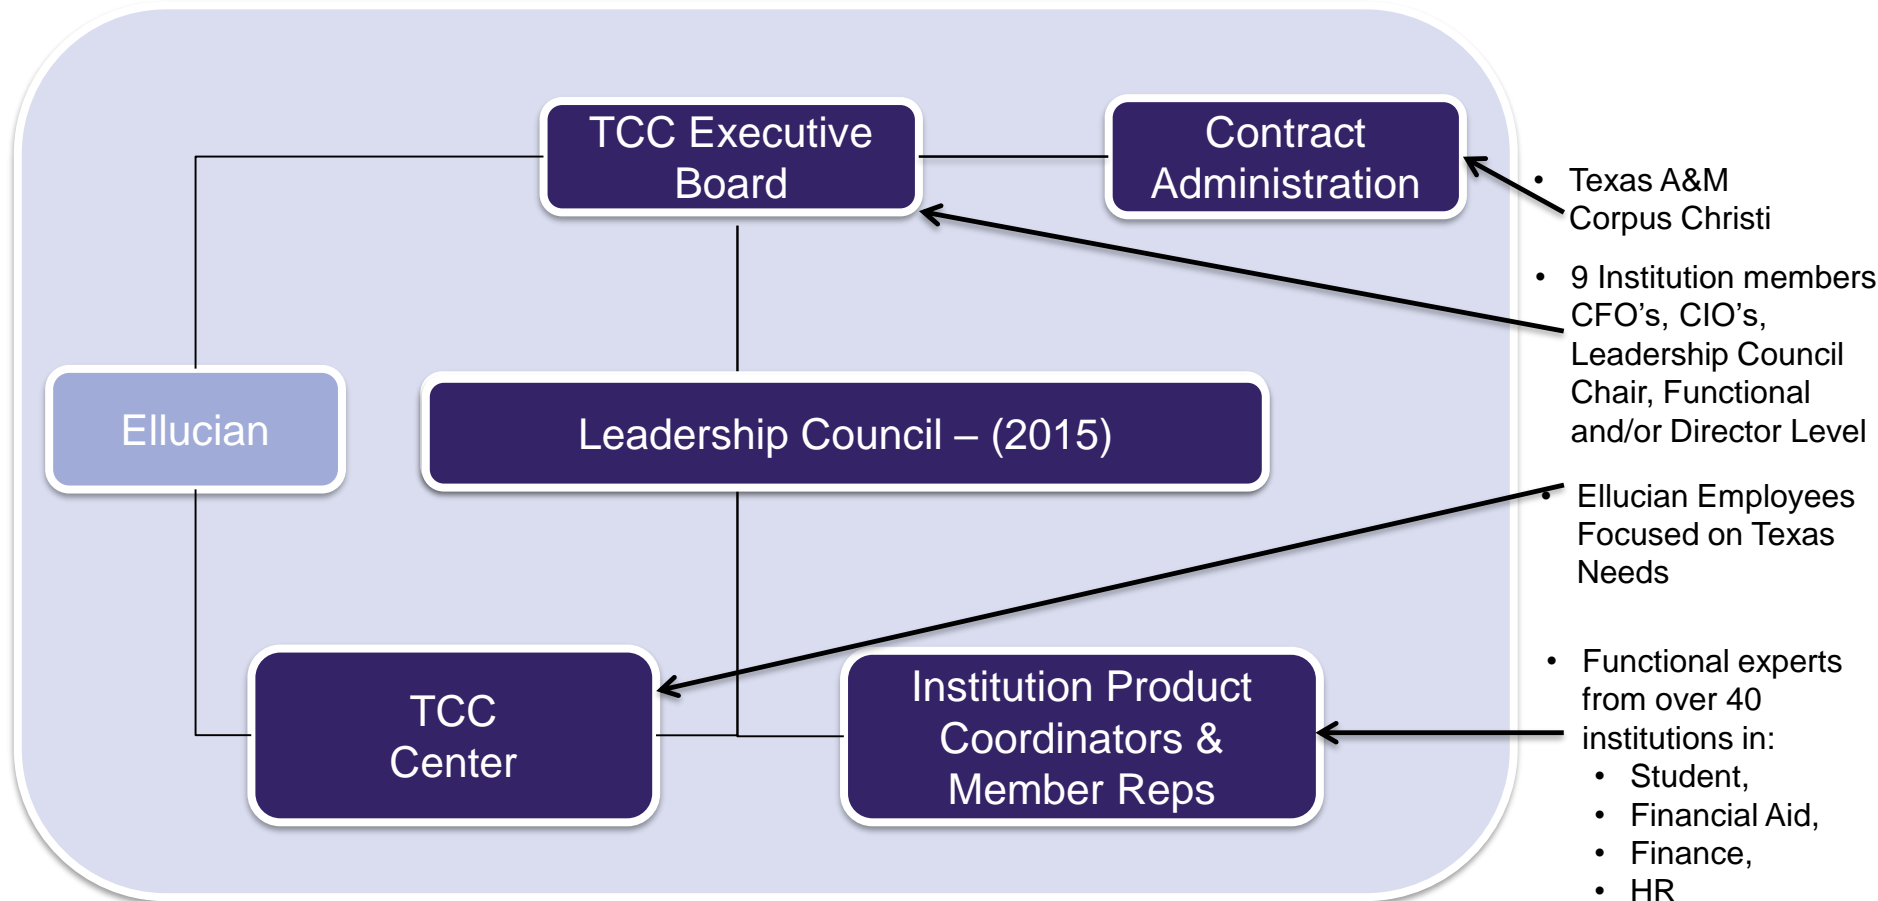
TCC Executive Board

Contract Administration

Ellucian

Leadership Council – (2015)

TCC Center

Institution Product Coordinators & Member Reps

• Texas A&M Corpus Christi

• 9 Institution members CFO’s, CIO’s, Leadership Council Chair, Functional and/or Director Level

• Ellucian Employees Focused on Texas Needs

• Functional experts from over 40 institutions in:
  • Student,
  • Financial Aid,
  • Finance,
  • HR